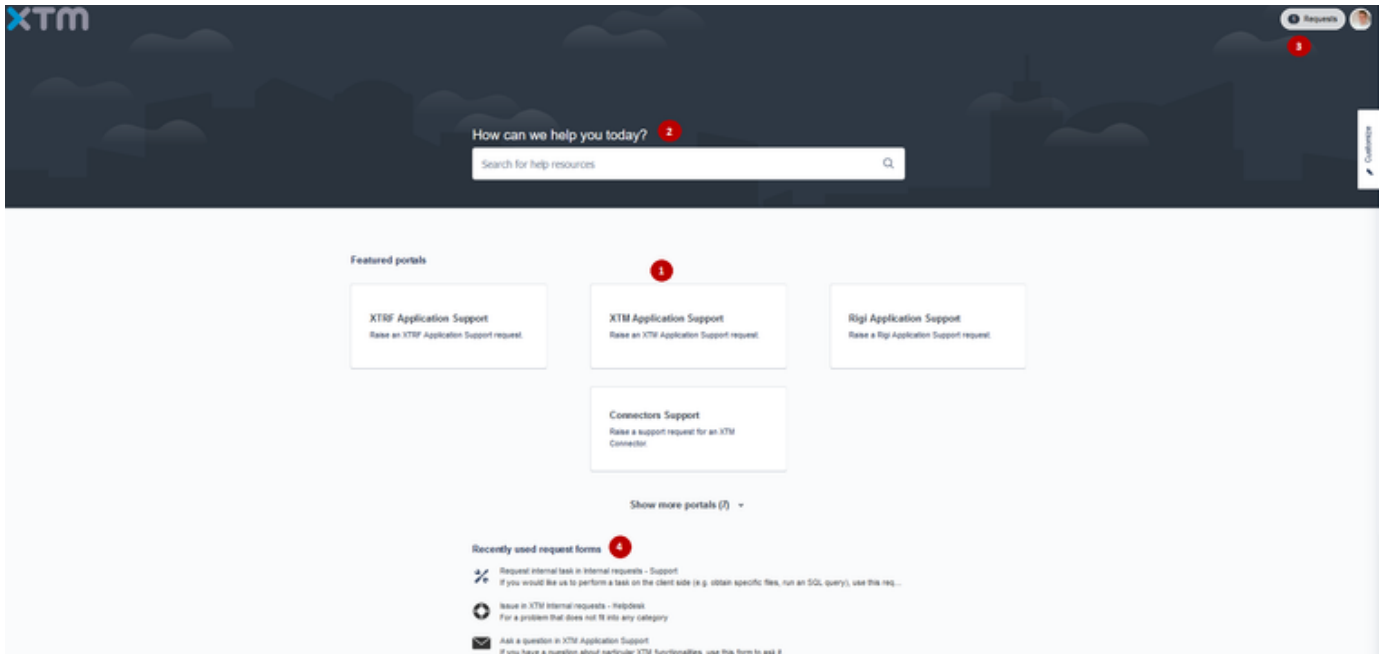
XTM

Requests

3

How can we help you today? 2

Search for help resources

Customize

Featured portals

1

XTRF Application Support
Raise an XTRF Application Support request.

XTM Application Support
Raise an XTM Application Support request.

Rigi Application Support
Raise a Rigi Application Support request.

Connectors Support
Raise a support request for an XTM Connector.

Show more portals (7)

Recently used request forms 4

Request internal task in Internal requests - Support
If you would like us to perform a task on the client side (e.g. obtain specific files, run an SQL query), use this req...

Issue in XTM Internal requests - Helpdesk
For a problem that does not fit into any category

Ask a question in XTM Application Support
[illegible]